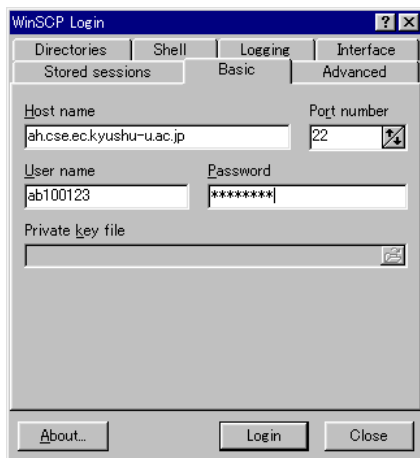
WinSCP Login ? ×

Directories | Shell | Logging | Interface
Stored sessions | Basic | Advanced

Host name
ah.cse.ec.kyushu-u.ac.jp

Port number
22

User name
ab100123

Password
********

Private key file

About... Login Close